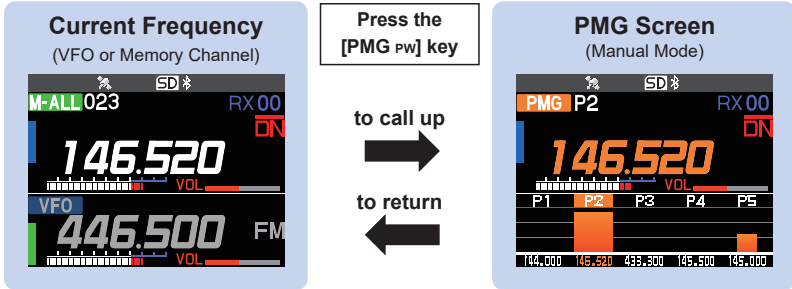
Current Frequency
(VFO or Memory Channel)

SD
M-ALL 023 RX 00
DN
146.520
VOL
VFO
446.500 FM
VOL

Press the [PMG PW] key

to call up

to return

PMG Screen
(Manual Mode)

SD
PMG P2 RX 00
DN
146.520
VOL
P1 P2 P3 P4 P5
144.000 146.520 433.300 145.500 145.000